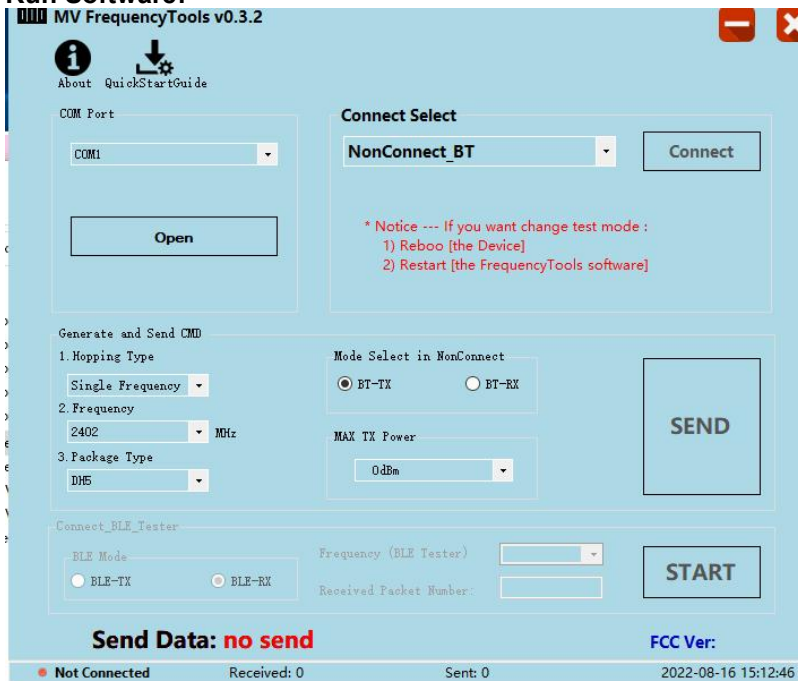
Run Software:

MV FrequencyTools v0.3.2

About QuickStartGuide

COM Port

COM1

Open

Connect Select

NonConnect_BT

Connect

* Notice --- If you want change test mode :
1) Reboo [the Device]
2) Restart [the FrequencyTools software]

Generate and Send CMD

1. Hopping Type

Single Frequency

2. Frequency

2402 MHz

3. Package Type

DH5

Mode Select in NonConnect

BT-TX BT-RX

MAX TX Power

0dBm

SEND

Connect_BLE_Tester

BLE Mode

BLE-TX BLE-RX

Frequency (BLE Tester)

Received Packet Number:

START

Send Data: no send

FCC Ver:

Not Connected Received: 0 Sent: 0 2022-08-16 15:12:46